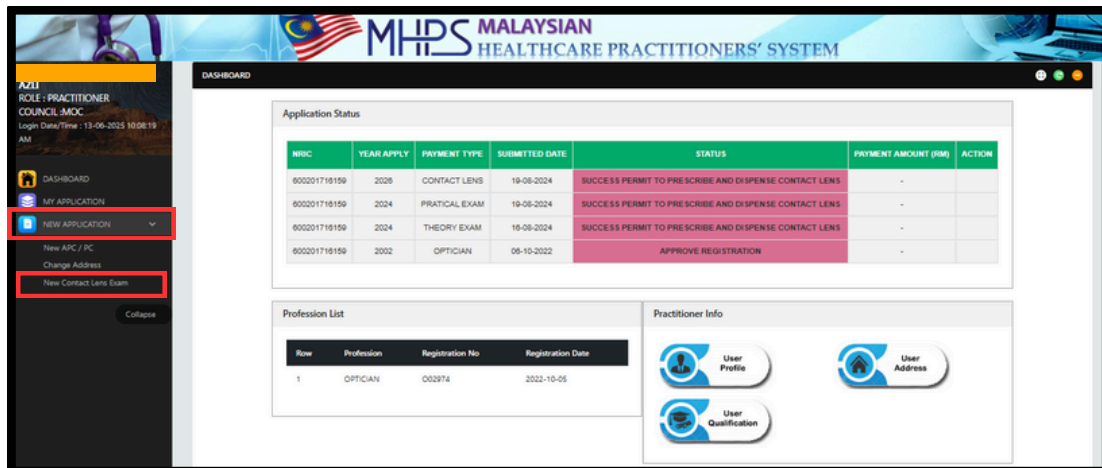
MHPS MALAYSIAN HEALTHCARE PRACTITIONERS' SYSTEM

AZLI
ROLE : PRACTITIONER
COUNCIL :MOC
Login Date/Time : 13-06-2025 10:08:19 AM

DASHBOARD
MY APPLICATION
NEW APPLICATION
New APC / PC
Change Address
New Contact Lens Exam
Collapse

DASHBOARD

Application Status

| NRIC | YEAR APPLY | PAYMENT TYPE | SUBMITTED DATE | STATUS | PAYMENT AMOUNT (RM) | ACTION |
|---|---|---|---|---|---|---|
| 600201716159 | 2026 | CONTACT LENS | 19-08-2024 | SUCCESS PERMIT TO PRESCRIBE AND DISPENSE CONTACT LENS | - | |
| 600201716159 | 2024 | PRATICAL EXAM | 19-08-2024 | SUCCESS PERMIT TO PRESCRIBE AND DISPENSE CONTACT LENS | - | |
| 600201716159 | 2024 | THEORY EXAM | 16-08-2024 | SUCCESS PERMIT TO PRESCRIBE AND DISPENSE CONTACT LENS | - | |
| 600201716159 | 2002 | OPTICIAN | 06-10-2022 | APPROVE REGISTRATION | - | |

Profession List

| Row | Profession | Registration No | Registration Date |
|---|---|---|---|
| 1 | OPTICIAN | O02974 | 2022-10-05 |

Practitioner Info

User Profile
User Address
User Qualification